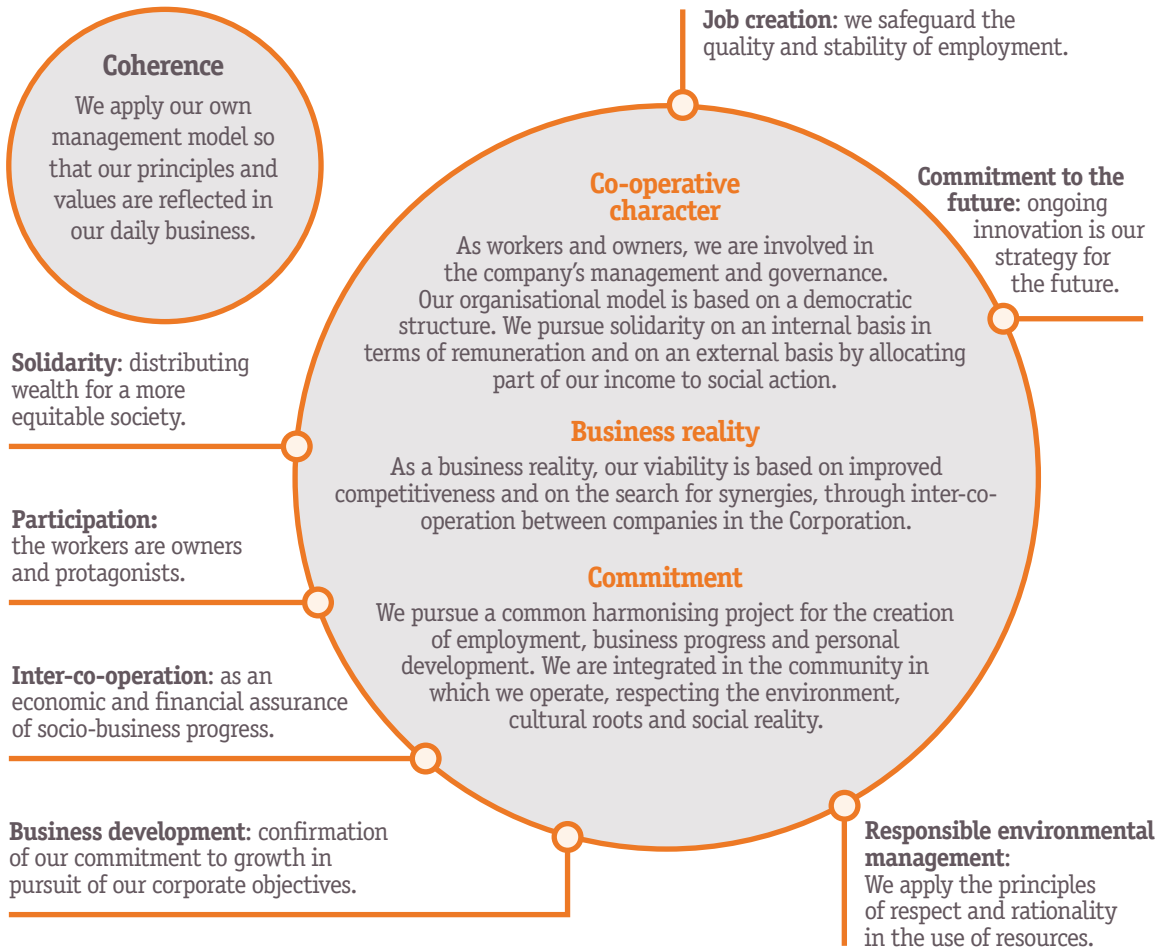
Coherence

We apply our own management model so that our principles and values are reflected in our daily business.

Job creation: we safeguard the quality and stability of employment.

Commitment to the future: ongoing innovation is our strategy for the future.

Co-operative character

As workers and owners, we are involved in the company's management and governance. Our organisational model is based on a democratic structure. We pursue solidarity on an internal basis in terms of remuneration and on an external basis by allocating part of our income to social action.

Business reality

As a business reality, our viability is based on improved competitiveness and on the search for synergies, through inter-co-operation between companies in the Corporation.

Commitment

We pursue a common harmonising project for the creation of employment, business progress and personal development. We are integrated in the community in which we operate, respecting the environment, cultural roots and social reality.

Solidarity: distributing wealth for a more equitable society.

Participation: the workers are owners and protagonists.

Inter-co-operation: as an economic and financial assurance of socio-business progress.

Business development: confirmation of our commitment to growth in pursuit of our corporate objectives.

Responsible environmental management: We apply the principles of respect and rationality in the use of resources.